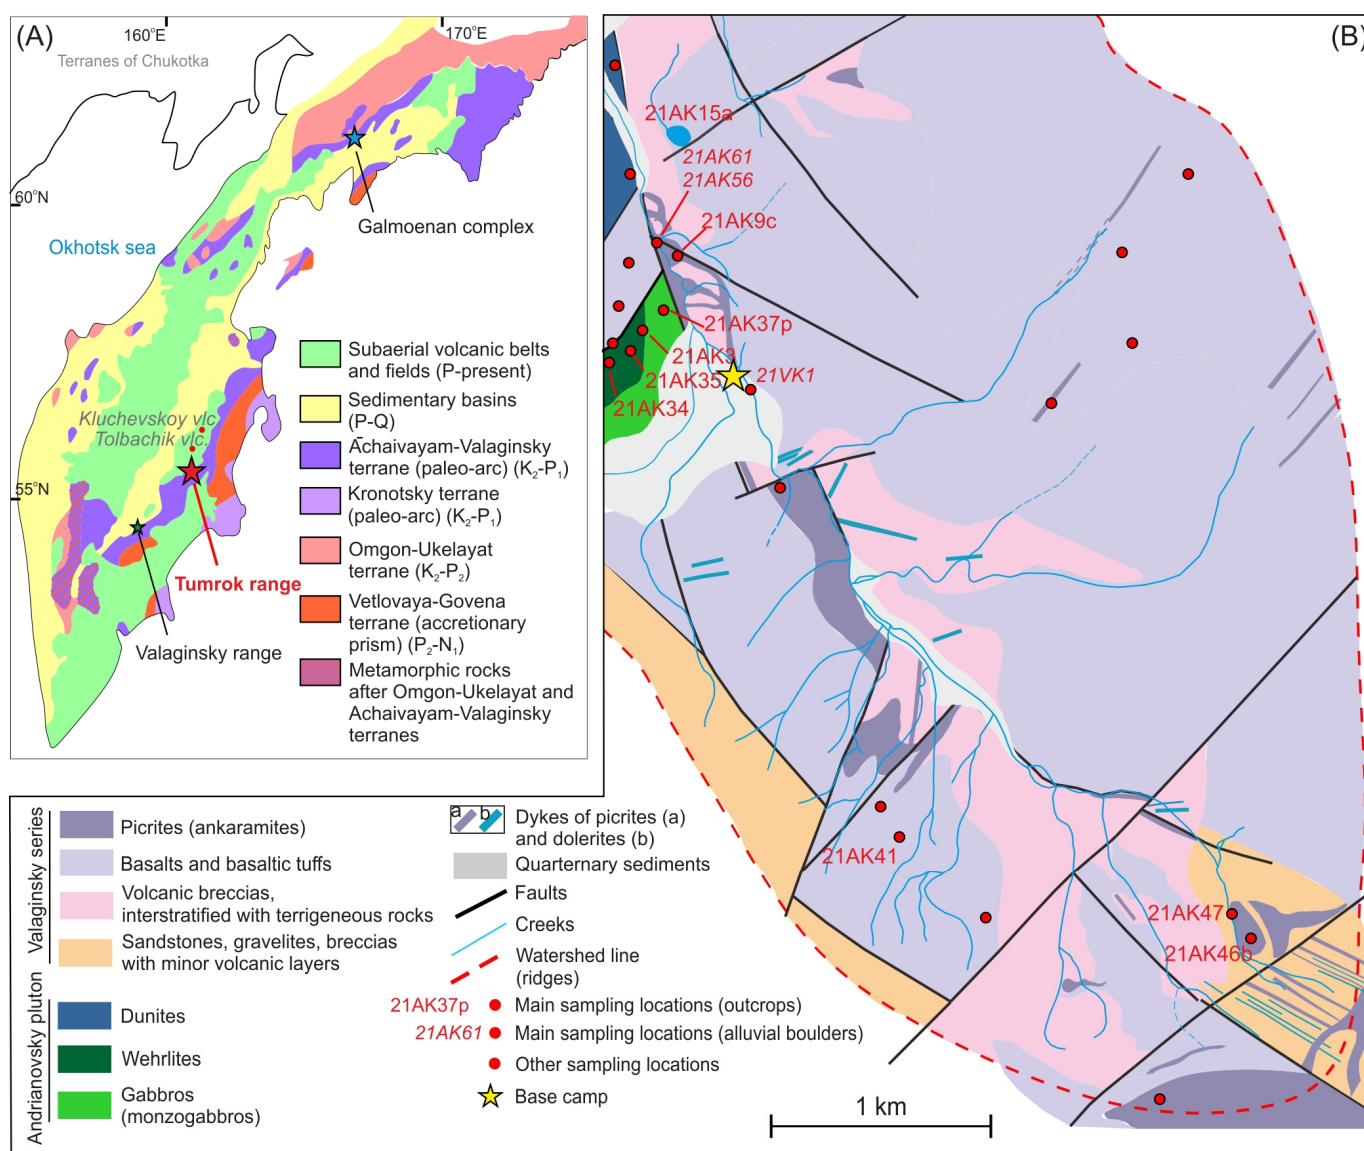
(A)
160°E
170°E
Terranes of Chukotka
60°N
Galmoenan complex
Okhotsk sea
Kluchevskoy vlc.
Tolbachik vlc.
55°N
Tumrok range
Valaginsky range

Subaerial volcanic belts and fields (P-present)
Sedimentary basins (P-Q)
Achaivayam-Valaginsky terrane (paleo-arc) ($K_2$-$P_1$)
Kronotsky terrane (paleo-arc) ($K_2$-$P_1$)
Omgon-Ukelayat terrane ($K_2$-$P_2$)
Vetlovaya-Govena terrane (accretionary prism) ($P_2$-$N_1$)
Metamorphic rocks after Omgon-Ukelayat and Achaivayam-Valaginsky terranes

(B)
21AK15a
21AK61
21AK56
21AK9c
21AK37p
21AK3
21AK35
21VK1
21AK34
21AK41
21AK47
21AK46b
1 km

Valaginsky series
Picrites (ankaramites)
Basalts and basaltic tuffs
Volcanic breccias, interstratified with terrigeneous rocks
Sandstones, gravelites, breccias with minor volcanic layers
Andrianovsky pluton
Dunites
Wehrlites
Gabbros (monzogabbros)

a b
Dykes of picrites (a) and dolerites (b)
Quarternary sediments
Faults
Creeks
Watershed line (ridges)
21AK37p Main sampling locations (outcrops)
21AK61 Main sampling locations (alluvial boulders)
Other sampling locations
Base camp